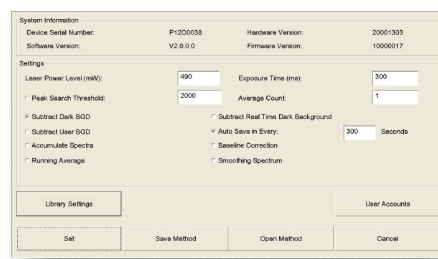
System Information

Device Serial Number: P12O0038

Hardware Version: 20001303

Software Version: V2.0.0.0

Firmware Version: 10000017

Settings

Laser Power Level (mW): 490

Exposure Time (ms): 300

Peak Search Threshold: 2000

Average Count: 1

Subtract Dark BGD

Subtract Real Time Dark Background

Subtract User BGD

Auto Save in Every: 300 Seconds

Accumulate Spectra

Baseline Correction

Running Average

Smoothing Spectrum

Library Settings

User Accounts

Set

Save Method

Open Method

Cancel